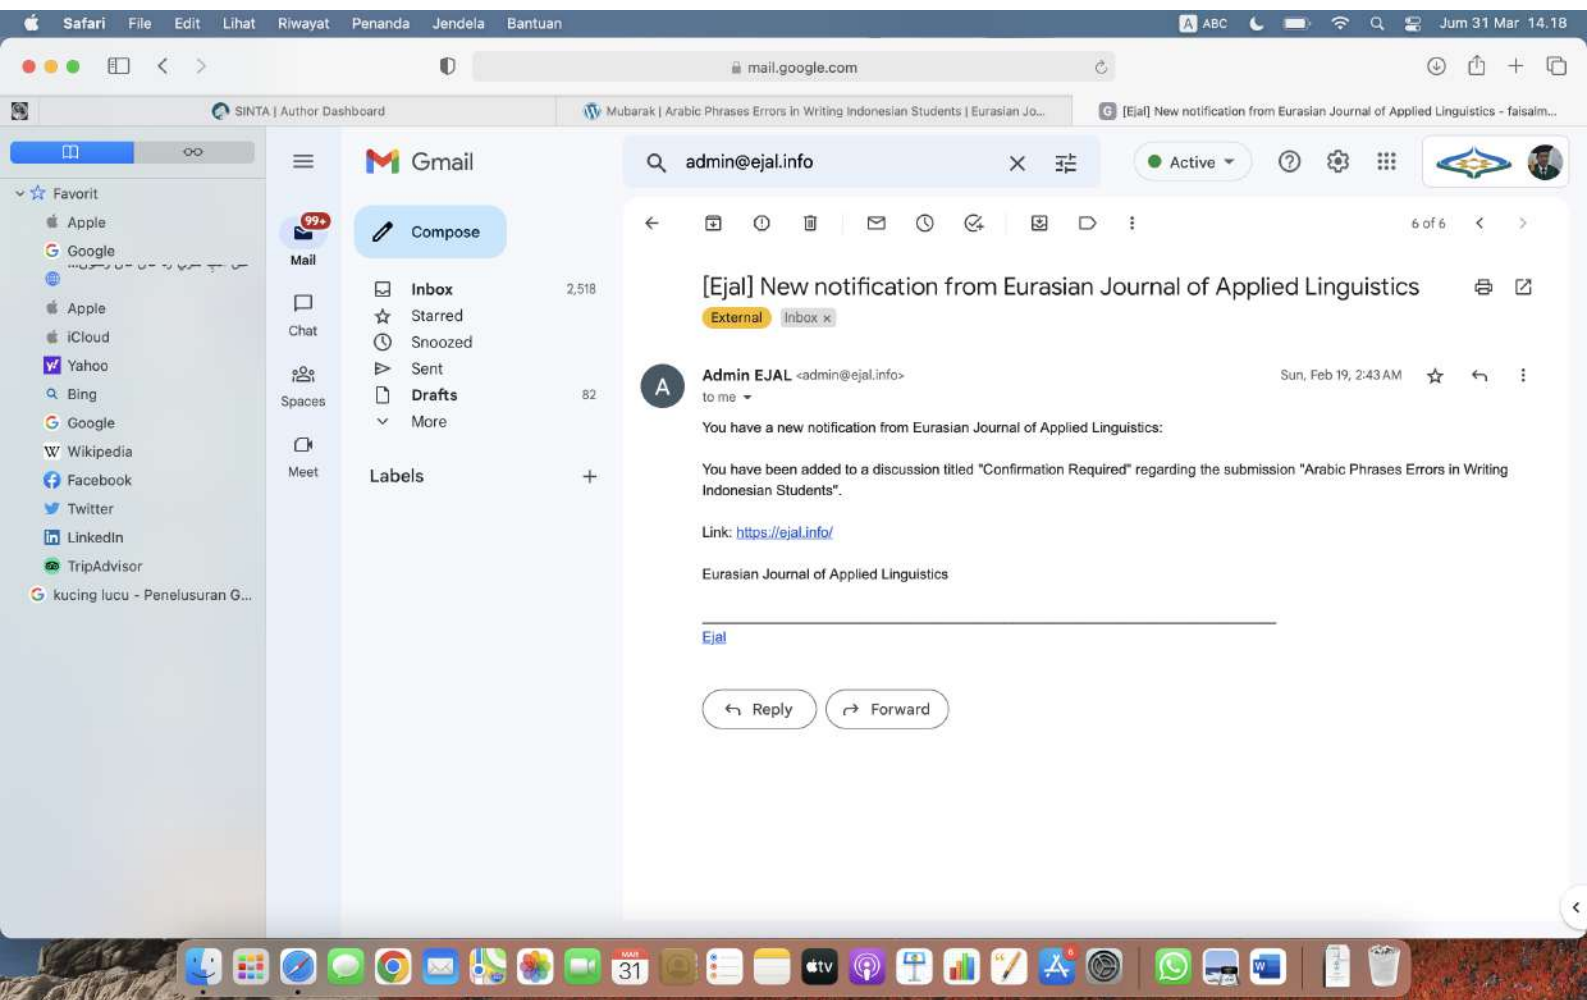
Safari File Edit Lihat Riwayat Penanda Jendela Bantuan

ABC Jum 31 Mar 14.18

mail.google.com

SINTA | Author Dashboard

Mubarak | Arabic Phrases Errors in Writing Indonesian Students | Eurasian Jo...

[Ejal] New notification from Eurasian Journal of Applied Linguistics - faisalm...

Favorit
Apple
Google
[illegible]
Apple
iCloud
Yahoo
Bing
Google
Wikipedia
Facebook
Twitter
LinkedIn
TripAdvisor
kucing lucu - Penelusuran G...

Gmail

admin@ejal.info

Active

99+
Mail
Chat
Spaces
Meet

Compose

Inbox 2,518
Starred
Snoozed
Sent
Drafts 82
More

Labels +

6 of 6

[Ejal] New notification from Eurasian Journal of Applied Linguistics

External Inbox ×

Admin EJAL <admin@ejal.info>
to me
Sun, Feb 19, 2:43 AM

You have a new notification from Eurasian Journal of Applied Linguistics:

You have been added to a discussion titled "Confirmation Required" regarding the submission "Arabic Phrases Errors in Writing Indonesian Students".

Link: https://ejal.info/

Eurasian Journal of Applied Linguistics

Ejal

Reply Forward

31